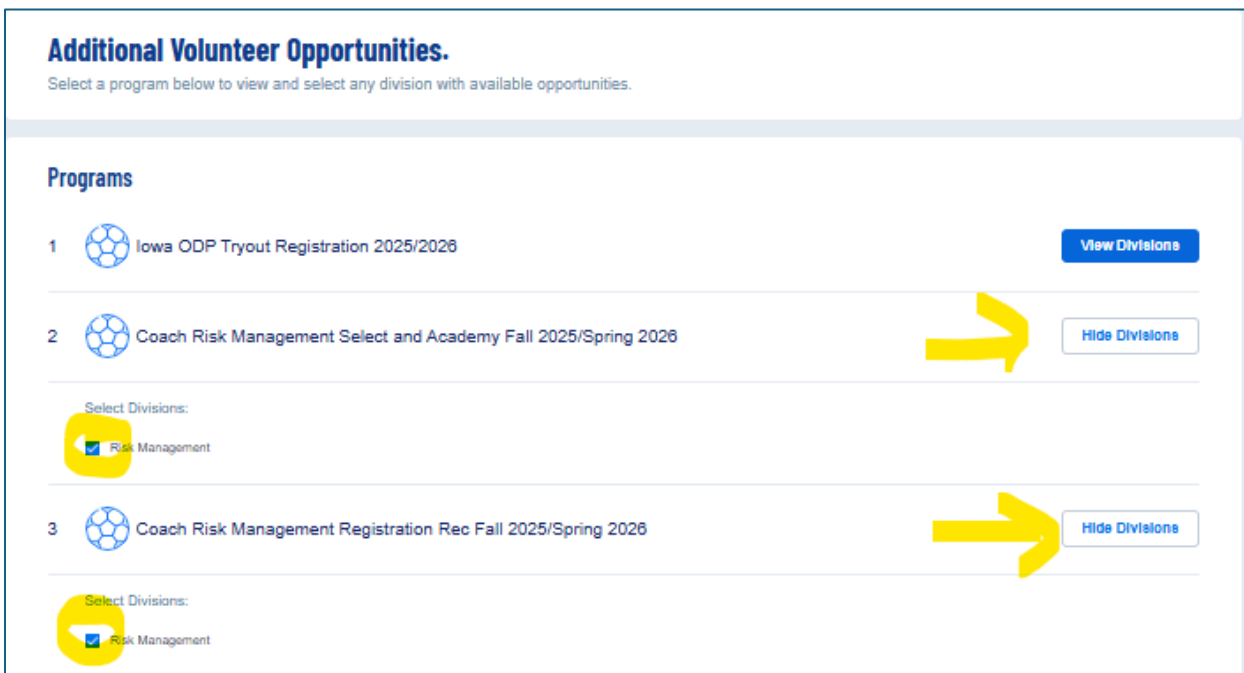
Additional Volunteer Opportunities.

Select a program below to view and select any division with available opportunities.

Programs

1 Iowa ODP Tryout Registration 2025/2026 View Divisions

2 Coach Risk Management Select and Academy Fall 2025/Spring 2026 Hide Divisions

Select Divisions:

Risk Management

3 Coach Risk Management Registration Rec Fall 2025/Spring 2026 Hide Divisions

Select Divisions:

Risk Management